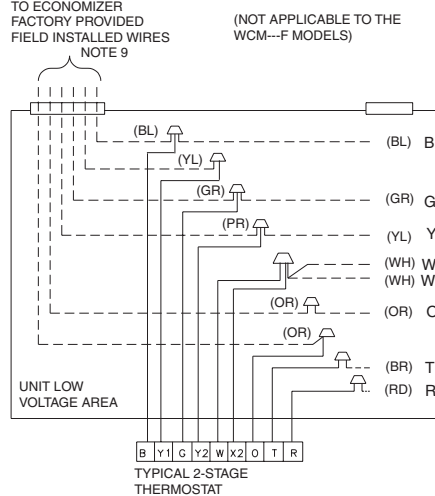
TO ECONOMIZER
FACTORY PROVIDED
FIELD INSTALLED WIRES
NOTE 9

(NOT APPLICABLE TO THE
WCM---F MODELS)

(BL)
(YL)
(GR)
(PR)
(OR)
(OR)

(BL) B
(GR) G
(YL) Y
(WH) W
(WH) W
(OR) O
(BR) T
(RD) R

UNIT LOW
VOLTAGE AREA

| B | Y1 | G | Y2 | W | X2 | O | T | R |
|---|---|---|---|---|---|---|---|---|

TYPICAL 2-STAGE
THERMOSTAT